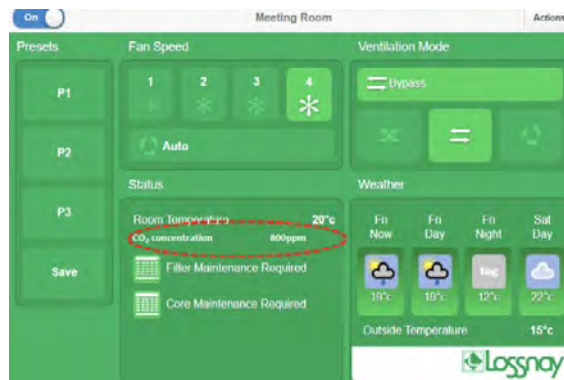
On

Meeting Room

Actions

Presets

P1

P2

P3

Save

Fan Speed

1

2

3

4

Auto

Status

Room Temperature 20°c

$CO_2$ concentration 800ppm

Filter Maintenance Required

Core Maintenance Required

Ventilation Mode

Bypass

Weather

| Fri Now | Fri Day | Fri Night | Sat Day |
|---|---|---|---|
| 19°c | 19°c | 12°c | 22°c |

fog

Outside Temperature 15°c

Lossnay